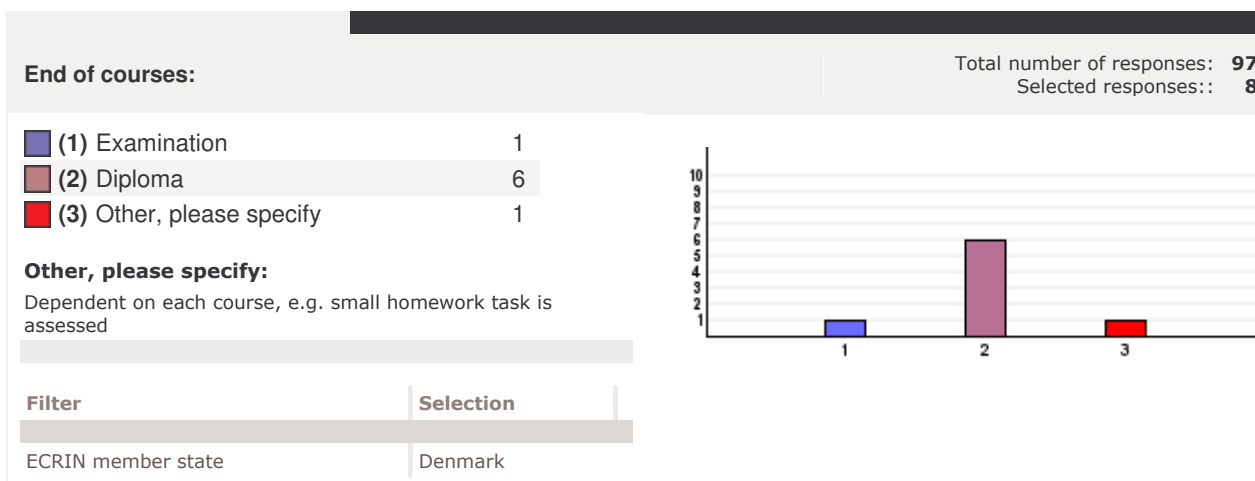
End of courses:

Total number of responses: 97
Selected responses:: 8

| | |
|---|---|
| (1) Examination | 1 |
| (2) Diploma | 6 |
| (3) Other, please specify | 1 |

Other, please specify:

Dependent on each course, e.g. small homework task is assessed

| Filter | Selection |
|---|---|
| ECRIN member state | Denmark |

10
9
8
7
6
5
4
3
2
1

1 2 3